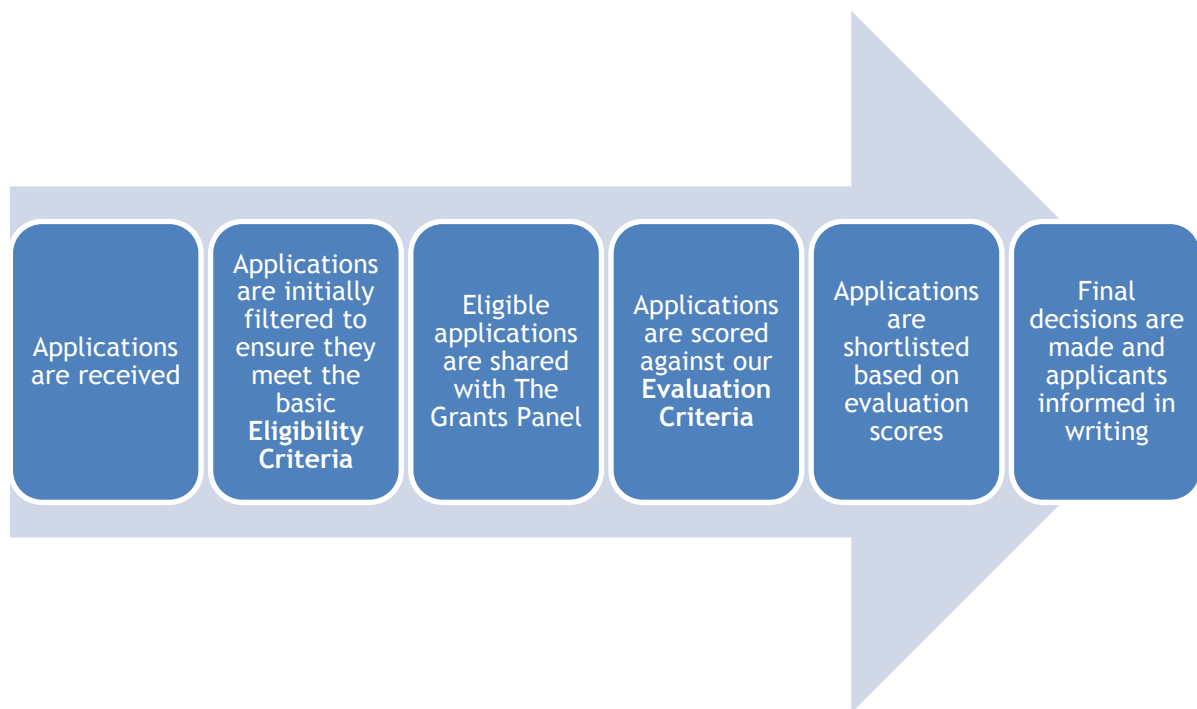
Applications are received

Applications are initially filtered to ensure they meet the basic Eligibility Criteria

Eligible applications are shared with The Grants Panel

Applications are scored against our Evaluation Criteria

Applications are shortlisted based on evaluation scores

Final decisions are made and applicants informed in writing